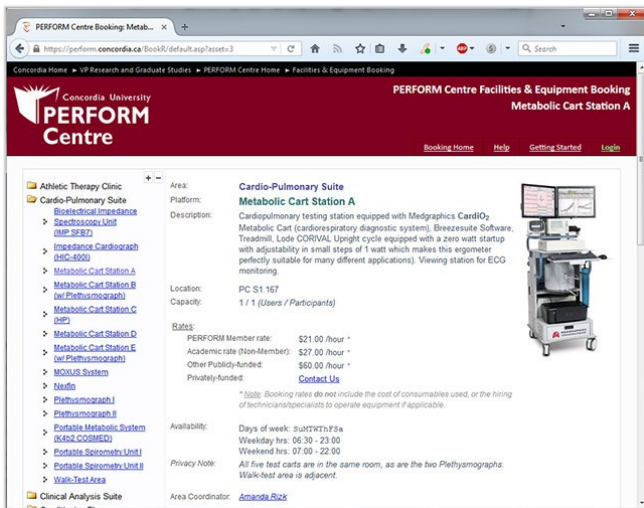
PERFORM Centre Booking: Metab... ×  +

https://perform.concordia.ca/BookR/default.asp?asset=3

Search

Concordia Home ► VP Research and Graduate Studies ► PERFORM Centre Home ► Facilities & Equipment Booking

Concordia University
PERFORM Centre

PERFORM Centre Facilities & Equipment Booking
Metabolic Cart Station A

Booking Home  Help  Getting Started  Login

+ −

Athletic Therapy Clinic
Cardio-Pulmonary Suite
Bioelectrical Impedance Spectroscopy Unit (IMP SFB7)
Impedance Cardiograph (HIC-4000)
Metabolic Cart Station A
Metabolic Cart Station B (w/ Plethysmograph)
Metabolic Cart Station C (HP)
Metabolic Cart Station D
Metabolic Cart Station E (w/ Plethysmograph)
MOXUS System
Nexfin
Plethysmograph I
Plethysmograph II
Portable Metabolic System (K4b2 COSMED)
Portable Spirometry Unit I
Portable Spirometry Unit II
Walk-Test Area
Clinical Analysis Suite

Area: Cardio-Pulmonary Suite
Platform: Metabolic Cart Station A
Description: Cardiopulmonary testing station equipped with Medgraphics CardiO$_2$ Metabolic Cart (cardiorespiratory diagnostic system), Breezesuite Software, Treadmill, Lode CORIVAL Upright cycle equipped with a zero watt startup with adjustability in small steps of 1 watt which makes this ergometer perfectly suitable for many different applications). Viewing station for ECG monitoring.

Location: PC S1.167
Capacity: 1 / 1 (Users / Participants)

Rates:
PERFORM Member rate: $21.00 /hour *
Academic rate (Non-Member): $27.00 /hour *
Other Publicly-funded: $60.00 /hour *
Privately-funded: Contact Us

* Note: Booking rates do not include the cost of consumables used, or the hiring of technicians/specialists to operate equipment if applicable.

Availability: Days of week: SuMTWThFSa
Weekday hrs: 06:30 - 23:00
Weekend hrs: 07:00 - 22:00

Privacy Note: All five test carts are in the same room, as are the two Plethysmographs. Walk-test area is adjacent.

Area Coordinator: Amanda Rizk